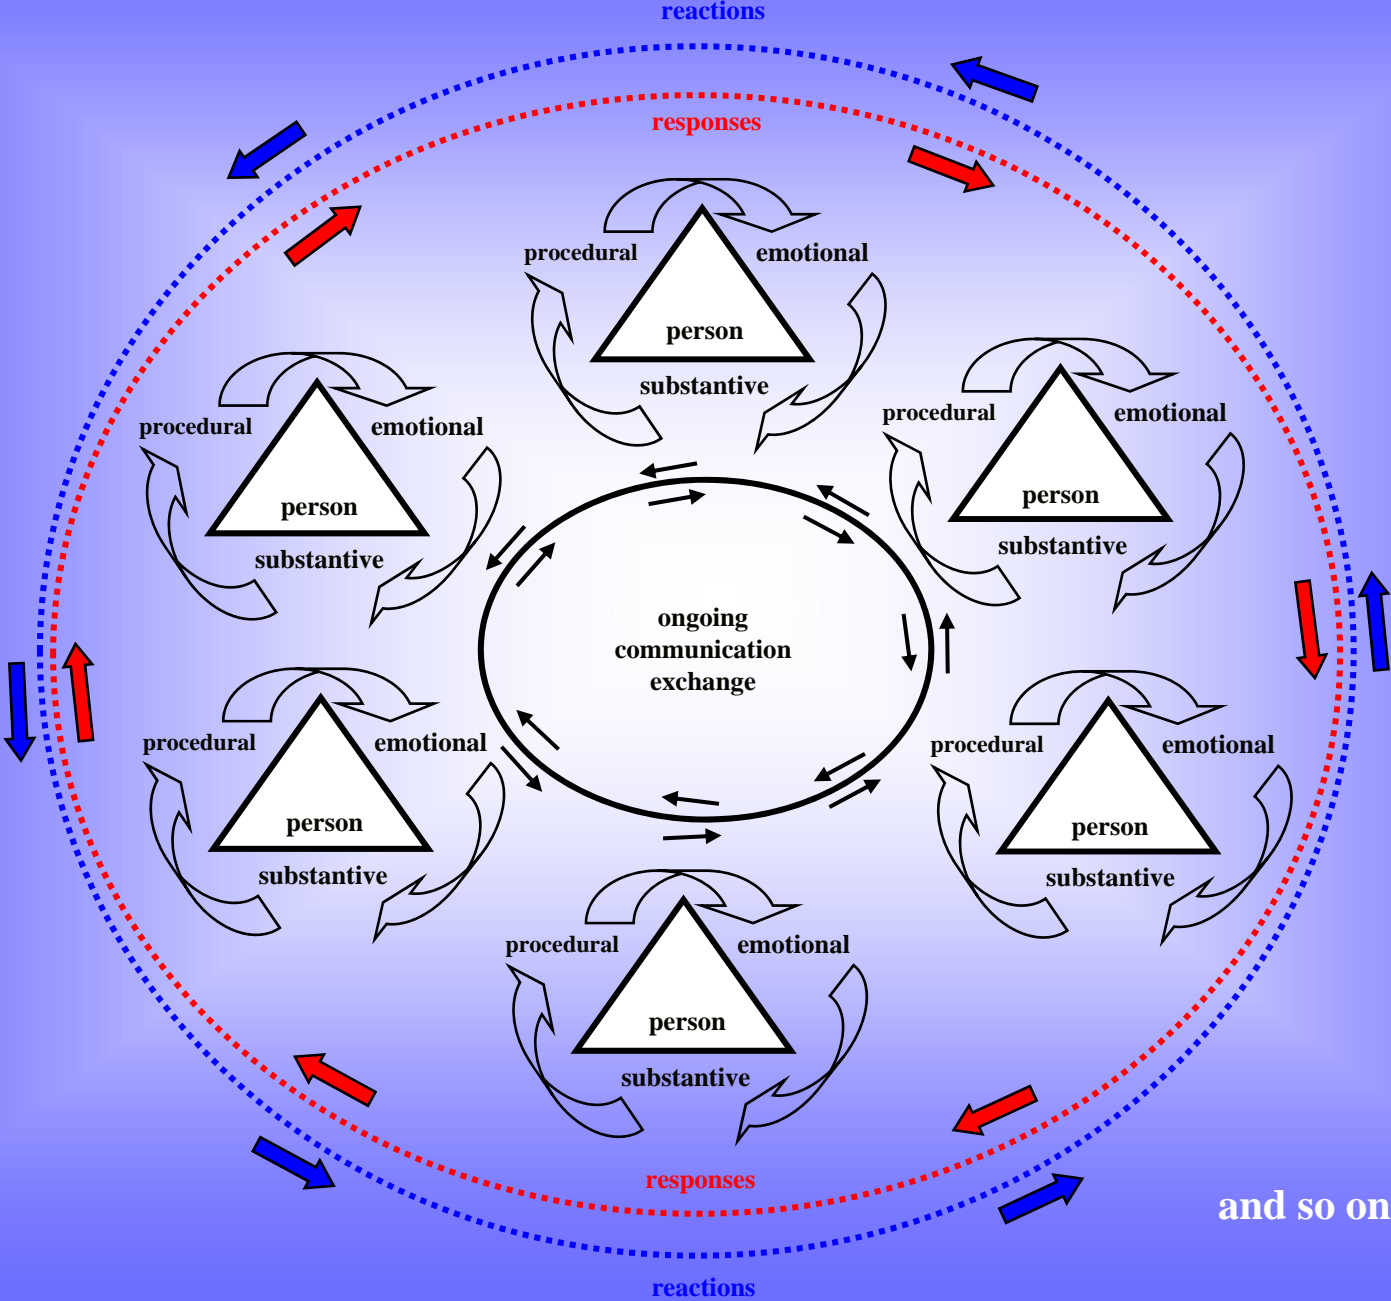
reactions

responses

procedural
emotional
person
substantive

procedural
emotional
person
substantive

procedural
emotional
person
substantive

ongoing communication exchange

procedural
emotional
person
substantive

procedural
emotional
person
substantive

procedural
emotional
person
substantive

responses

and so on

reactions